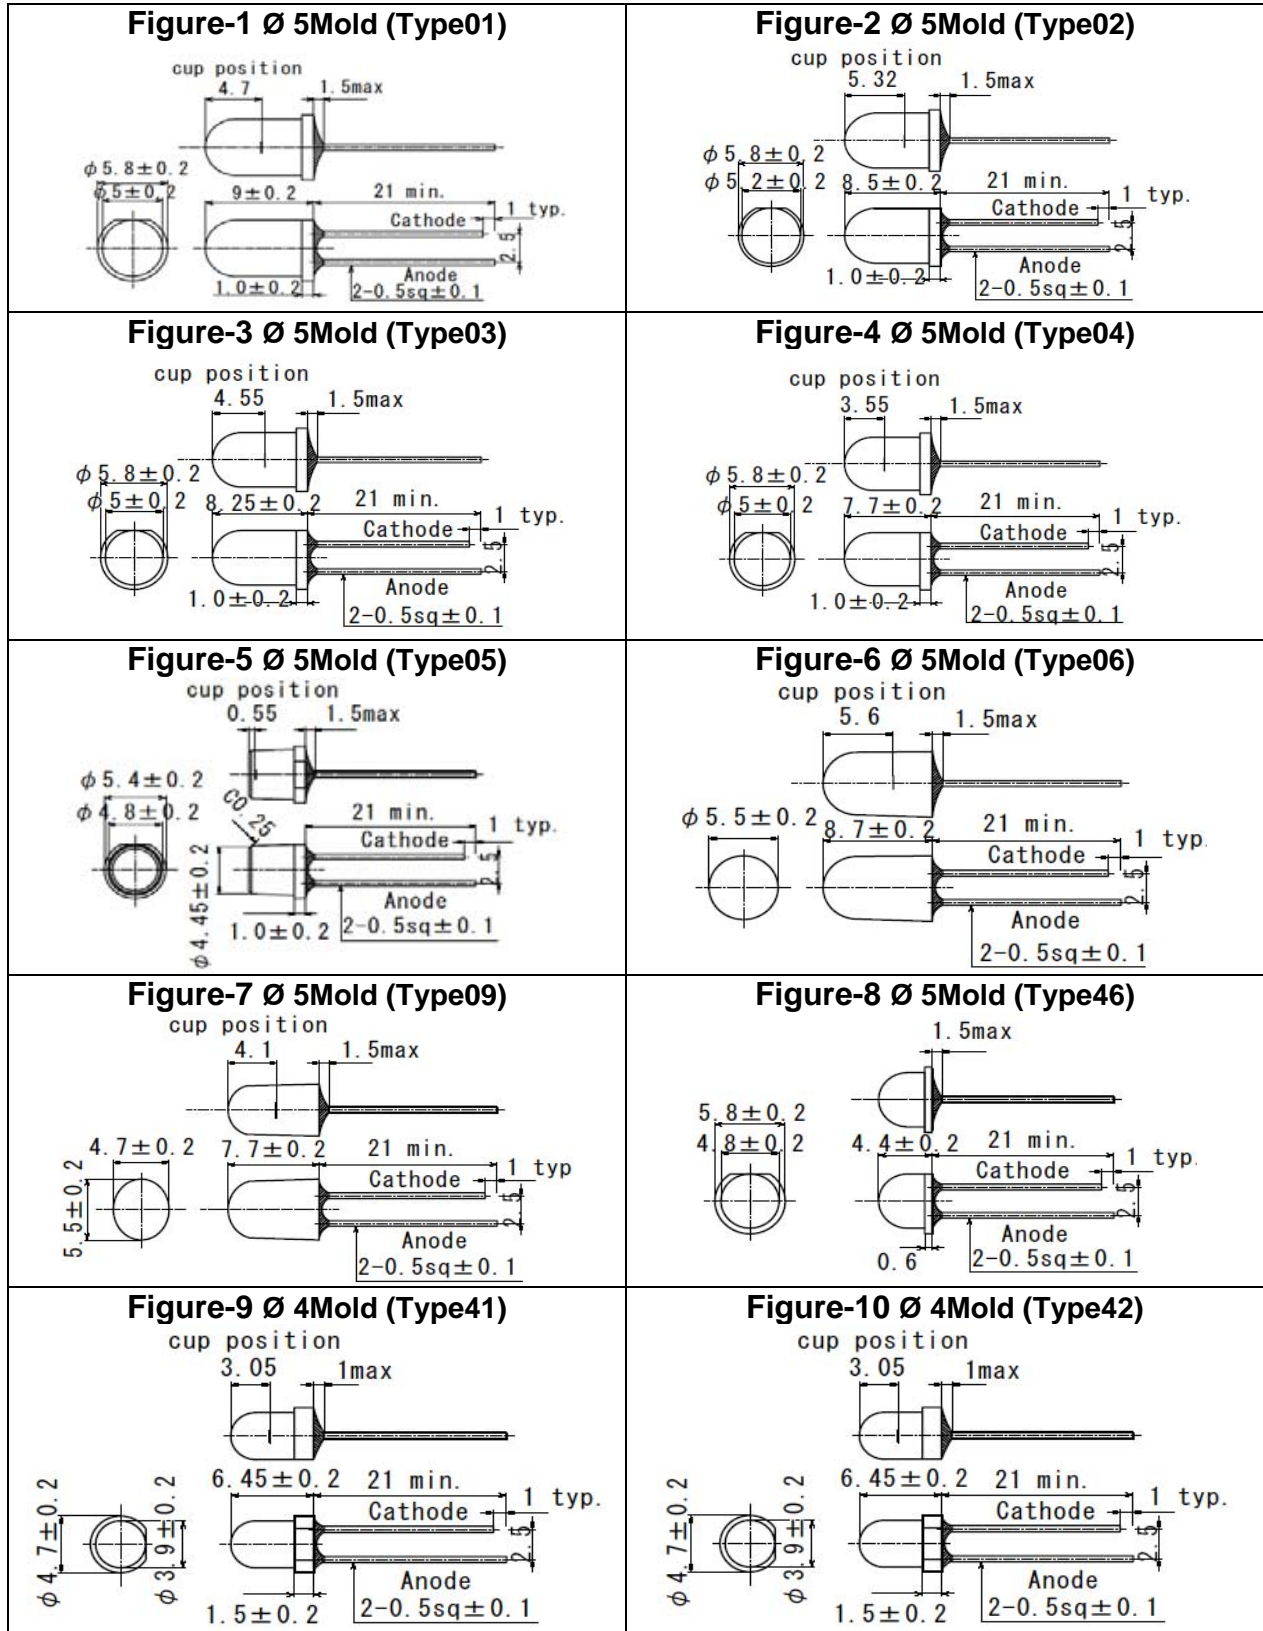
| Figure-1 Ø 5Mold (Type01) | Figure-2 Ø 5Mold (Type02) |
|---|---|
| cup position 4.7 1.5max $\phi$5.8±0.2 $\phi$5±0.2 9±0.2 21 min. Cathode 1 typ. 2.5 Anode 1.0±0.2 2-0.5sq±0.1 | cup position 5.32 1.5max $\phi$5.8±0.2 $\phi$5.2±0.2 8.5±0.2 21 min. Cathode 1 typ. 2.5 Anode 1.0±0.2 2-0.5sq±0.1 |

| Figure-3 Ø 5Mold (Type03) | Figure-4 Ø 5Mold (Type04) |
|---|---|
| cup position 4.55 1.5max $\phi$5.8±0.2 $\phi$5±0.2 8.25±0.2 21 min. Cathode 1 typ. 2.5 Anode 1.0±0.2 2-0.5sq±0.1 | cup position 3.55 1.5max $\phi$5.8±0.2 $\phi$5±0.2 7.7±0.2 21 min. Cathode 1 typ. 2.5 Anode 1.0±0.2 2-0.5sq±0.1 |

| Figure-5 Ø 5Mold (Type05) | Figure-6 Ø 5Mold (Type06) |
|---|---|
| cup position 0.55 1.5max $\phi$5.4±0.2 $\phi$4.8±0.2 C0.25 21 min. Cathode 1 typ. 2.5 $\phi$4.45±0.2 Anode 1.0±0.2 2-0.5sq±0.1 | cup position 5.6 1.5max $\phi$5.5±0.2 8.7±0.2 21 min. Cathode 1 typ. 2.5 Anode 2-0.5sq±0.1 |

| Figure-7 Ø 5Mold (Type09) | Figure-8 Ø 5Mold (Type46) |
|---|---|
| cup position 4.1 1.5max 4.7±0.2 7.7±0.2 21 min. 5.5±0.2 Cathode 1 typ 2.5 Anode 2-0.5sq±0.1 | 1.5max 5.8±0.2 4.8±0.2 4.4±0.2 21 min. Cathode 1 typ. 2.5 Anode 0.6 2-0.5sq±0.1 |

| Figure-9 Ø 4Mold (Type41) | Figure-10 Ø 4Mold (Type42) |
|---|---|
| cup position 3.05 1max 6.45±0.2 21 min. $\phi$4.7±0.2 $\phi$3.9±0.2 Cathode 1 typ. 2.5 Anode 1.5±0.2 2-0.5sq±0.1 | cup position 3.05 1max 6.45±0.2 21 min. $\phi$4.7±0.2 $\phi$3.9±0.2 Cathode 1 typ. 2.5 Anode 1.5±0.2 2-0.5sq±0.1 |